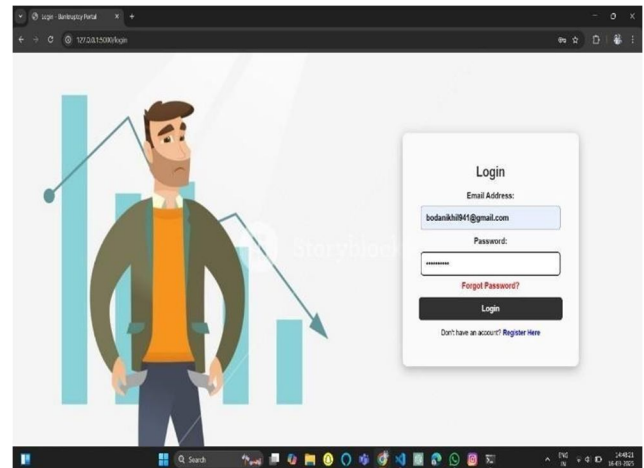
Login - Bankruptcy Portal
127.0.0.1:5000/login
Storyblocks
Login
Email Address:
bodanikhil941@gmail.com
Password:
••••••••••
Forgot Password?
Login
Don't have an account? Register Here
Search
ENG IN
14:48:21
16-03-2025